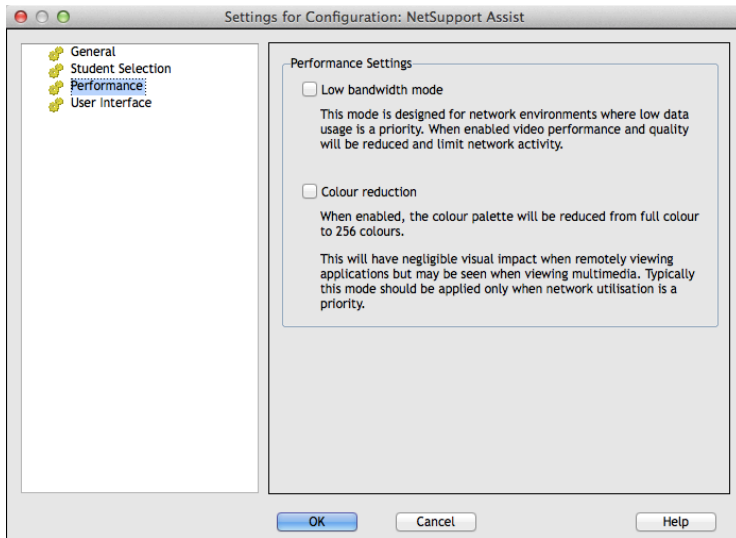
Settings for Configuration: NetSupport Assist

General
Student Selection
Performance
User Interface

Performance Settings

Low bandwidth mode

This mode is designed for network environments where low data usage is a priority. When enabled video performance and quality will be reduced and limit network activity.

Colour reduction

When enabled, the colour palette will be reduced from full colour to 256 colours.

This will have negligible visual impact when remotely viewing applications but may be seen when viewing multimedia. Typically this mode should be applied only when network utilisation is a priority.

OK
Cancel
Help